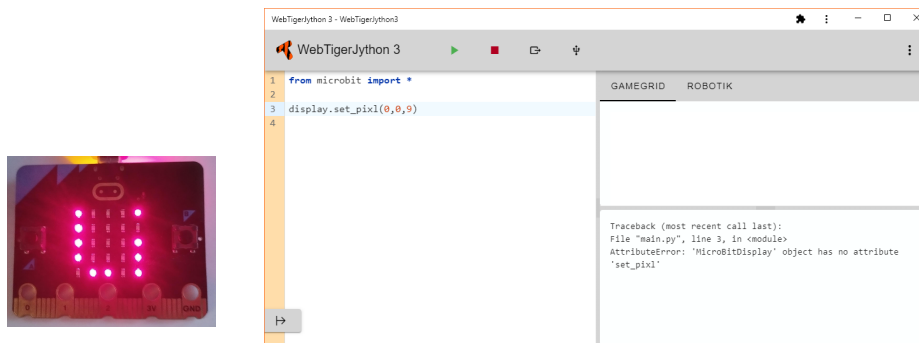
WebTigerJython 3 - WebTigerJython3

WebTigerJython 3

1 from microbit import *
2
3 display.set_pixl(0,0,9)
4

GAMEGRID ROBOTIK

Traceback (most recent call last):
File "main.py", line 3, in <module>
AttributeError: 'MicroBitDisplay' object has no attribute 'set_pixl'

GND